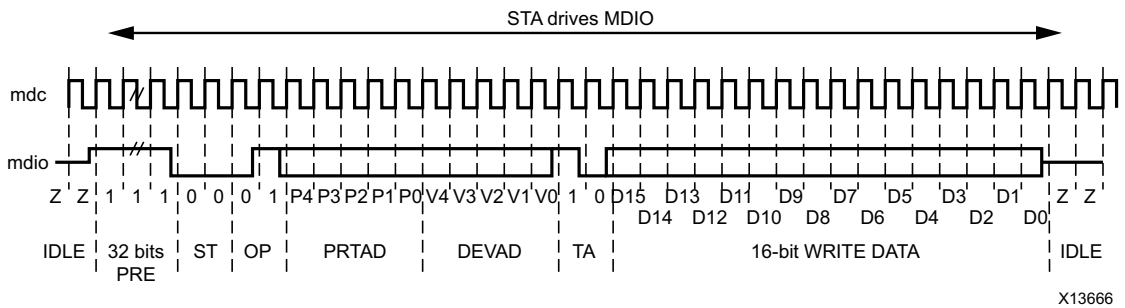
STA drives MDIO

mdc

mdio

Z Z 1 1 1 0 0 0 1 P4 P3 P2 P1 P0 V4 V3 V2 V1 V0 1 0 D15 D13 D11 D9 D7 D5 D3 D1 Z Z

D14 D12 D10 D8 D6 D4 D2 D0

IDLE 32 bits PRE ST OP PRTAD DEVAD TA 16-bit WRITE DATA IDLE

X13666